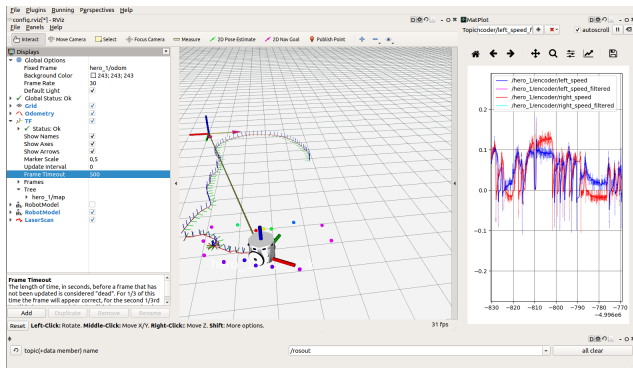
File Plugins Running Perspectives Help

config.rviz[*] - RViz
File Panels Help

Interact Move Camera Select Focus Camera Measure 2D Pose Estimate 2D Nav Goal Publish Point

Displays
Global Options
Fixed Frame hero_1/odom
Background Color 243; 243; 243
Frame Rate 30
Default Light ✓
✓ Global Status: Ok
Grid ✓
Odometry ✓
TF ✓
✓ Status: Ok
Show Names ✓
Show Axes ✓
Show Arrows ✓
Marker Scale 0,5
Update Interval 0
Frame Timeout 500
Frames
Tree
hero_1/map
RobotModel
RobotModel ✓
LaserScan ✓

Frame Timeout
The length of time, in seconds, before a frame that has not been updated is considered "dead". For 1/3 of this time the frame will appear correct, for the second 1/3rd

Add Duplicate Remove Rename

Reset Left-Click: Rotate. Middle-Click: Move X/Y. Right-Click: Move Z. Shift: More options. 31 fps

MatPlot
Topic:coder/left_speed_f ✓ autoscroll

/hero_1/encoder/left_speed
/hero_1/encoder/left_speed_filtered
/hero_1/encoder/right_speed
/hero_1/encoder/right_speed_filtered

0.2
0.1
0.0
−0.1
−0.2

−830 −820 −810 −800 −790 −780 −770
−4.996e6

topic(+data member) name /rosout all clear